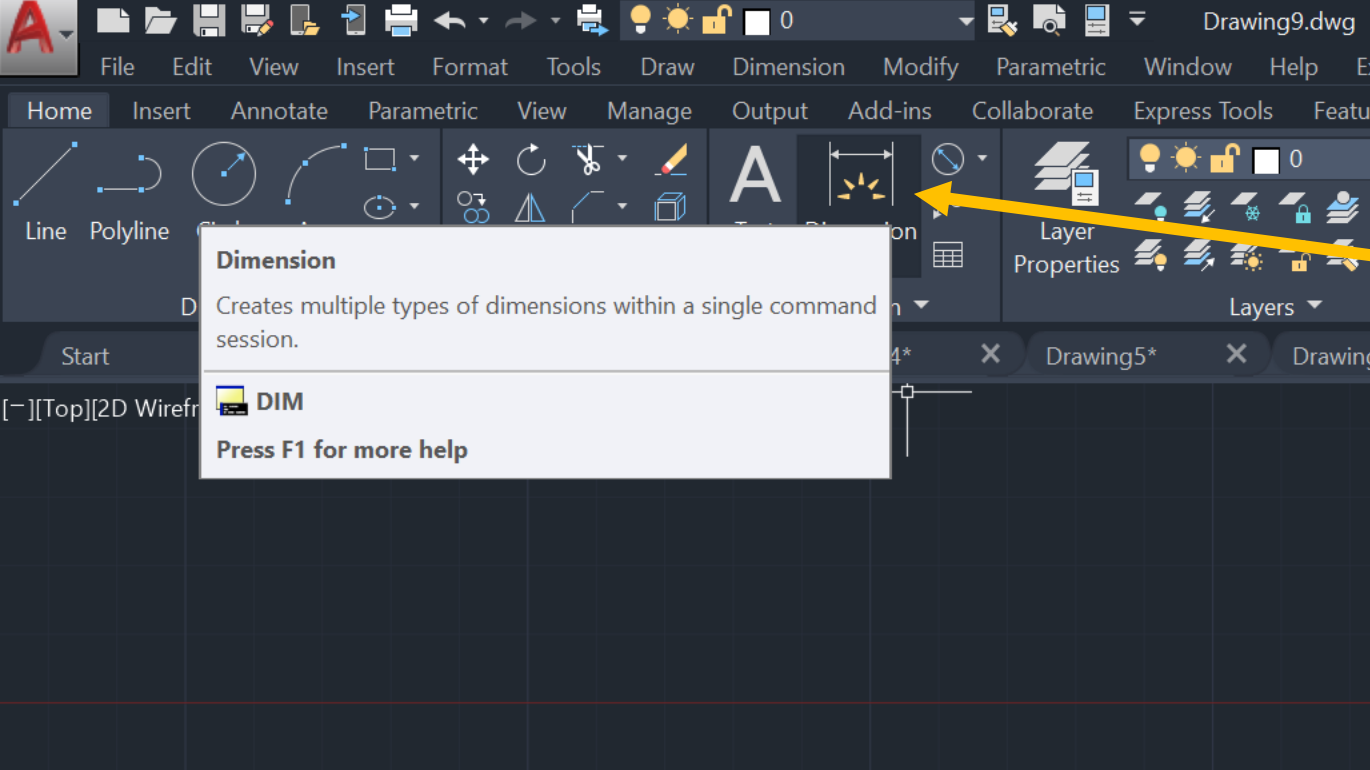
A

0

Drawing9.dwg

File Edit View Insert Format Tools Draw Dimension Modify Parametric Window Help E

Home Insert Annotate Parametric View Manage Output Add-ins Collaborate Express Tools Featu

Line Polyline

D

Layer Properties

0

Layers

Start

4*

Drawing5*

Drawing

[−][Top][2D Wirefr

Dimension

Creates multiple types of dimensions within a single command session.

DIM

Press F1 for more help